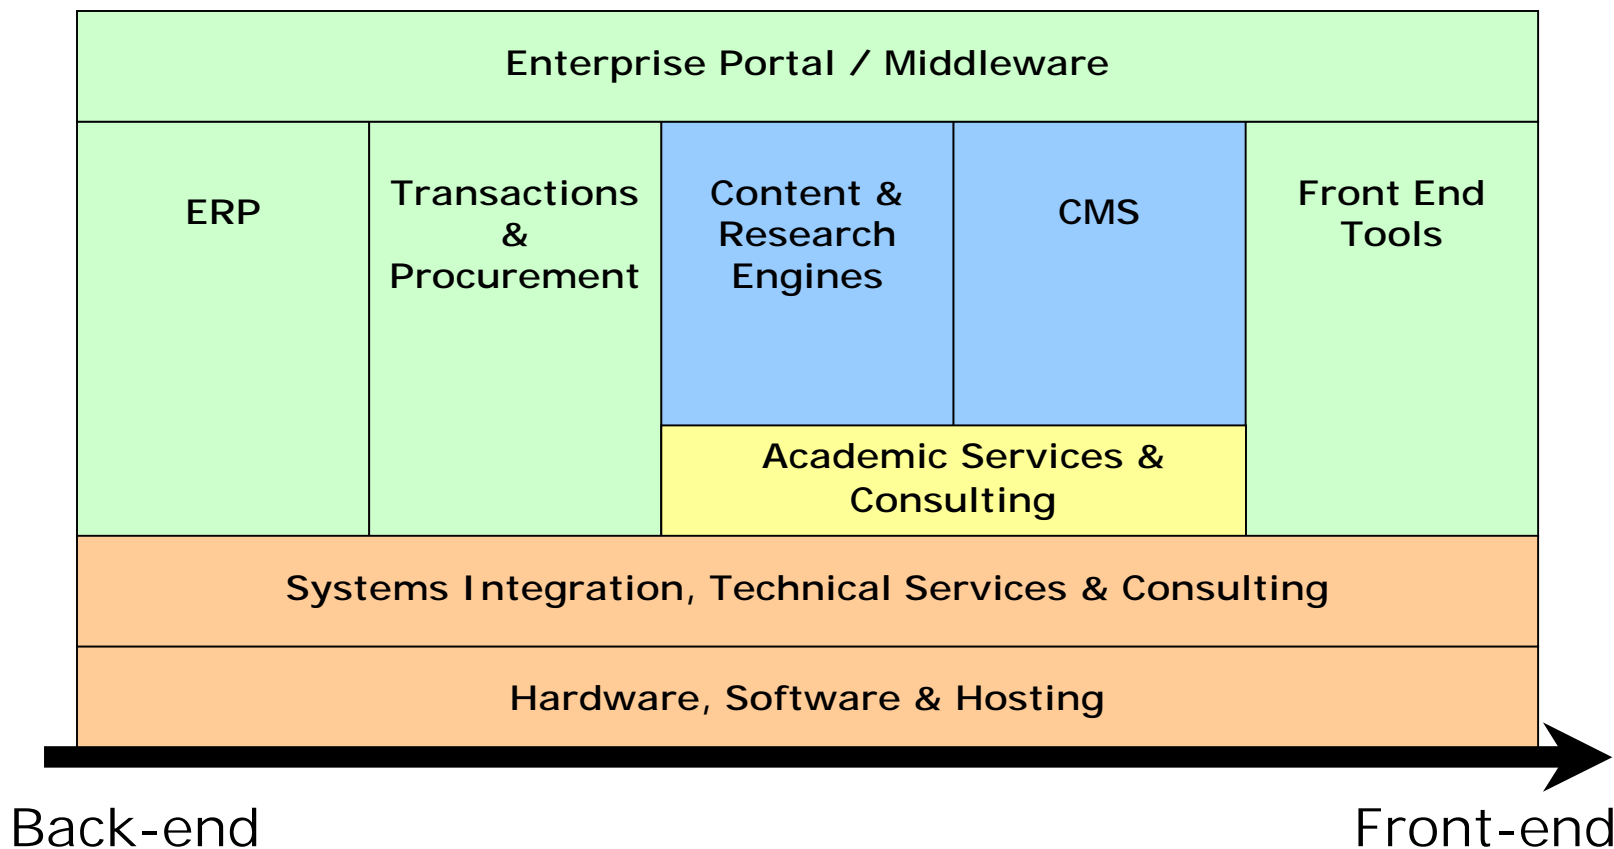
Enterprise Portal / Middleware

ERP

Transactions & Procurement

Content & Research Engines

CMS

Front End Tools

Academic Services & Consulting

Systems Integration, Technical Services & Consulting

Hardware, Software & Hosting

Back-end

Front-end